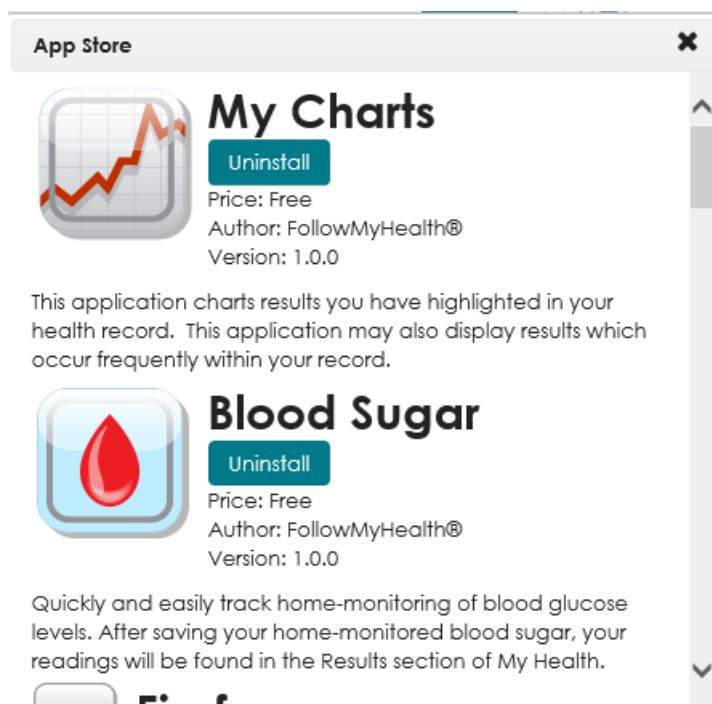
App Store

My Charts
Uninstall
Price: Free
Author: FollowMyHealth®
Version: 1.0.0

This application charts results you have highlighted in your health record. This application may also display results which occur frequently within your record.

Blood Sugar
Uninstall
Price: Free
Author: FollowMyHealth®
Version: 1.0.0

Quickly and easily track home-monitoring of blood glucose levels. After saving your home-monitored blood sugar, your readings will be found in the Results section of My Health.

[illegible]